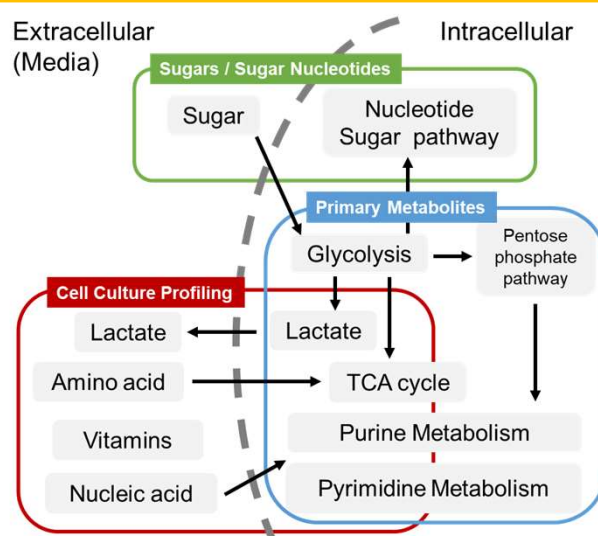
Extracellular (Media)

Intracellular

Sugars / Sugar Nucleotides

Sugar

Nucleotide Sugar pathway

Primary Metabolites

Glycolysis

Pentose phosphate pathway

Cell Culture Profiling

Lactate

Lactate

Amino acid

TCA cycle

Vitamins

Purine Metabolism

Nucleic acid

Pyrimidine Metabolism